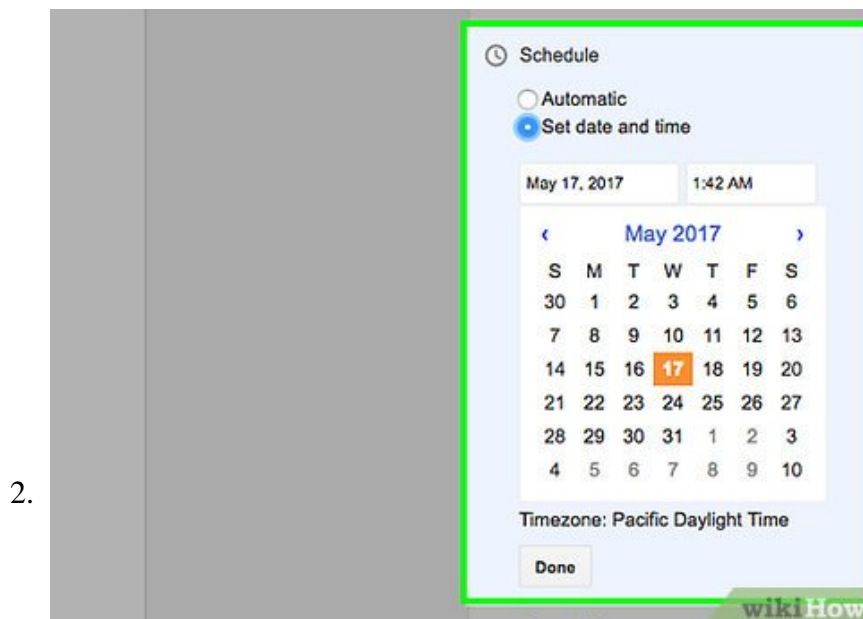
2.

Schedule

Automatic

Set date and time

May 17, 2017

1:42 AM

‹ May 2017 ›

| S | M | T | W | T | F | S |
|---|---|---|---|---|---|---|
| 30 | 1 | 2 | 3 | 4 | 5 | 6 |
| 7 | 8 | 9 | 10 | 11 | 12 | 13 |
| 14 | 15 | 16 | 17 | 18 | 19 | 20 |
| 21 | 22 | 23 | 24 | 25 | 26 | 27 |
| 28 | 29 | 30 | 31 | 1 | 2 | 3 |
| 4 | 5 | 6 | 7 | 8 | 9 | 10 |

Timezone: Pacific Daylight Time

Done

wikiHow